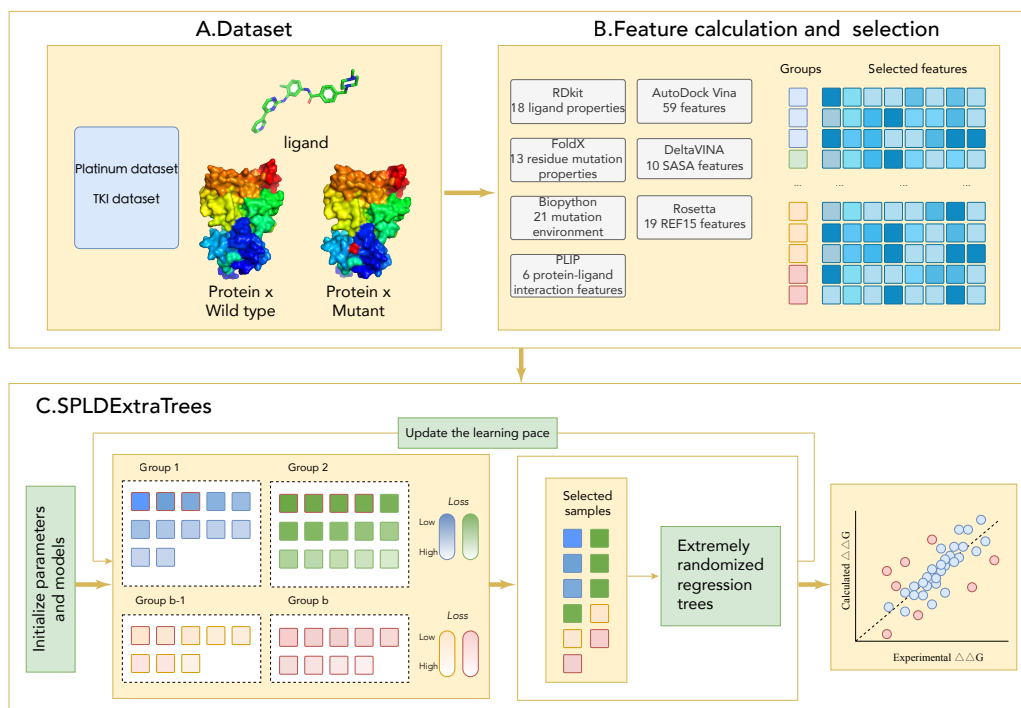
A.Dataset

ligand

Platinum dataset

TKI dataset

Protein x Wild type

Protein x Mutant

B.Feature calculation and selection

RDkit
18 ligand properties

FoldX
13 residue mutation properties

Biopython
21 mutation environment

PLIP
6 protein-ligand interaction features

AutoDock Vina
59 features

DeltaVINA
10 SASA features

Rosetta
19 REF15 features

Groups

Selected features

...

...

...

...

C.SPLDExtraTrees

Update the learning pace

Initialize parameters and models

Group 1

Group 2

Loss

Low

High

Group b-1

Group b

Loss

Low

High

Selected samples

Extremely randomized regression trees

Calculated $\triangle\triangle$G

Experimental $\triangle\triangle$G